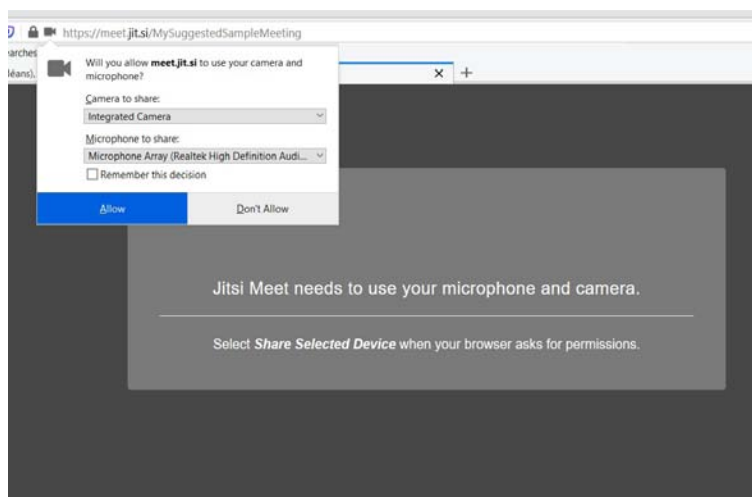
https://meet.jit.si/MySuggestedSampleMeeting

arches

léans),

Will you allow meet.jit.si to use your camera and microphone?

Camera to share:

Integrated Camera

Microphone to share:

Microphone Array (Realtek High Definition Audi...

Remember this decision

Allow

Don't Allow

×

+

Jitsi Meet needs to use your microphone and camera.

Select Share Selected Device when your browser asks for permissions.